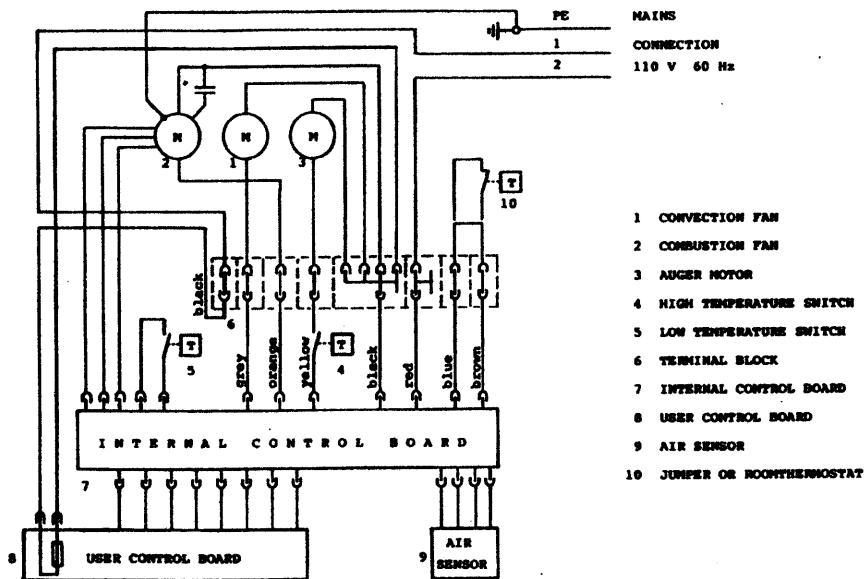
PE
1
2

MAINS
CONNECTION
110 V 60 Hz

M
2
M
1
M
3

T
10

black
6
grey
orange
yellow
black
red
blue
brown

T
5
T
4

INTERNAL CONTROL BOARD
7

8
USER CONTROL BOARD

9
AIR SENSOR

1 CONVECTION FAN
2 COMBUSTION FAN
3 AUGER MOTOR
4 HIGH TEMPERATURE SWITCH
5 LOW TEMPERATURE SWITCH
6 TERMINAL BLOCK
7 INTERNAL CONTROL BOARD
8 USER CONTROL BOARD
9 AIR SENSOR
10 JUMPER OR ROOMTHERMOSTAT